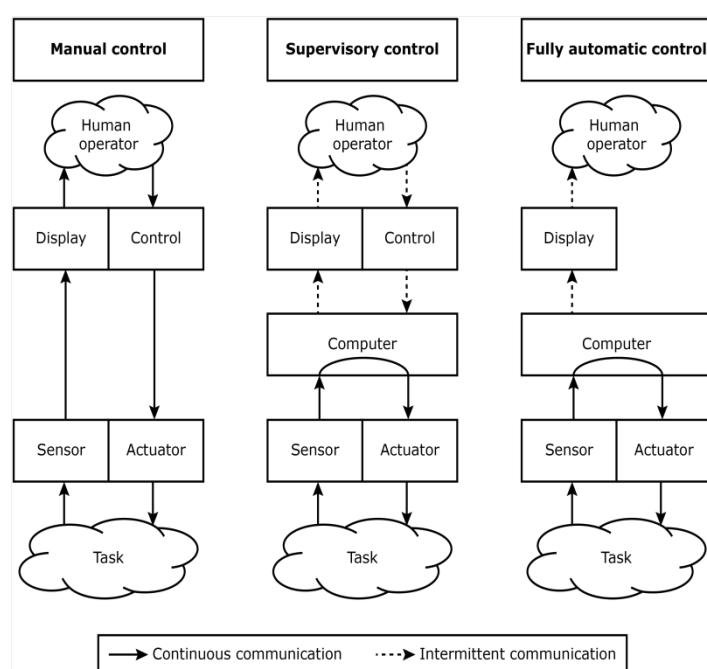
Manual control

Human operator

Display

Control

Sensor

Actuator

Task

Supervisory control

Human operator

Display

Control

Computer

Sensor

Actuator

Task

Fully automatic control

Human operator

Display

Computer

Sensor

Actuator

Task

Continuous communication

Intermittent communication